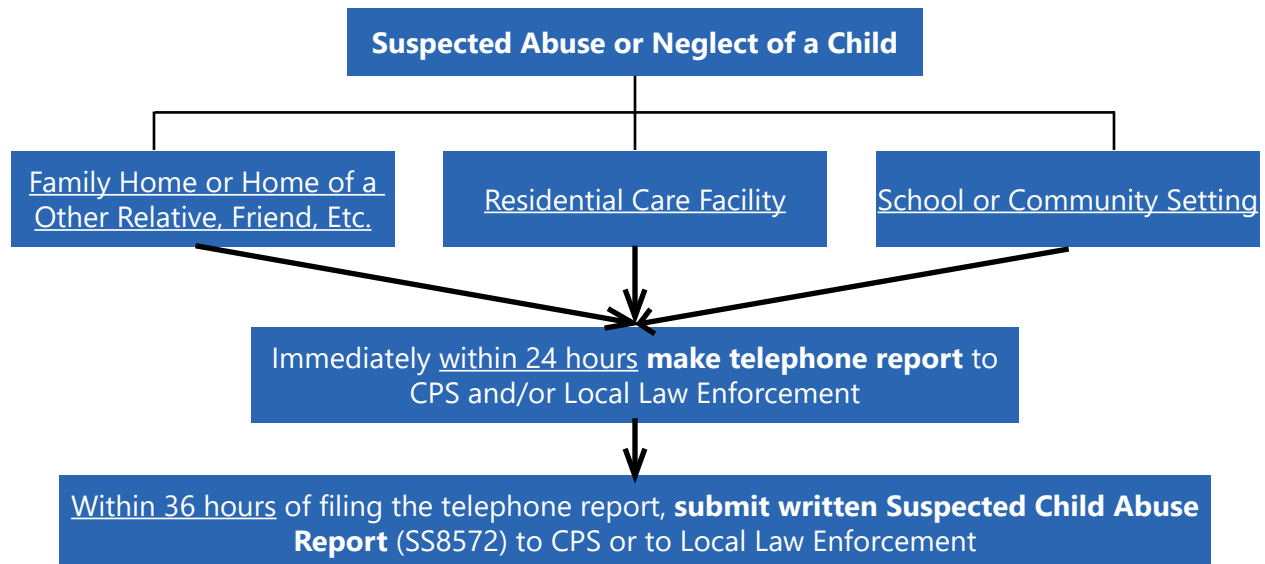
Suspected Abuse or Neglect of a Child

Family Home or Home of a Other Relative, Friend, Etc.

Residential Care Facility

School or Community Setting

Immediately within 24 hours make telephone report to CPS and/or Local Law Enforcement

Within 36 hours of filing the telephone report, submit written Suspected Child Abuse Report (SS8572) to CPS or to Local Law Enforcement